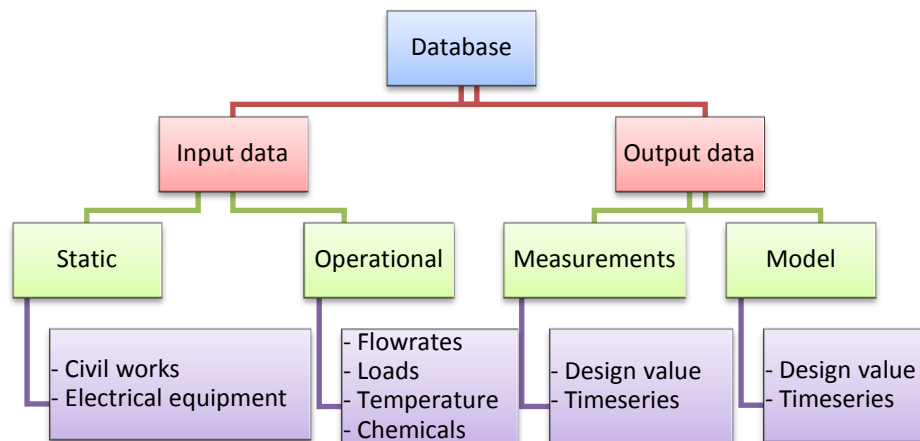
Database

Input data

Output data

Static

Operational

Measurements

Model

- Civil works
- Electrical equipment

- Flowrates
- Loads
- Temperature
- Chemicals

- Design value
- Timeseries

- Design value
- Timeseries